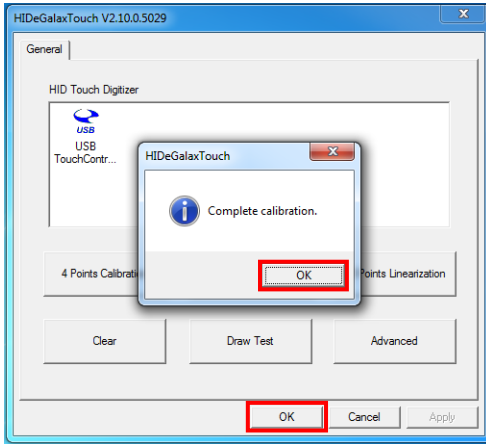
HIDeGalaxTouch V2.10.0.5029

General

HID Touch Digitizer

USB

USB TouchContr...

HIDeGalaxTouch

Complete calibration.

OK

4 Points Calibratio

Points Linearization

Clear

Draw Test

Advanced

OK

Cancel

Apply